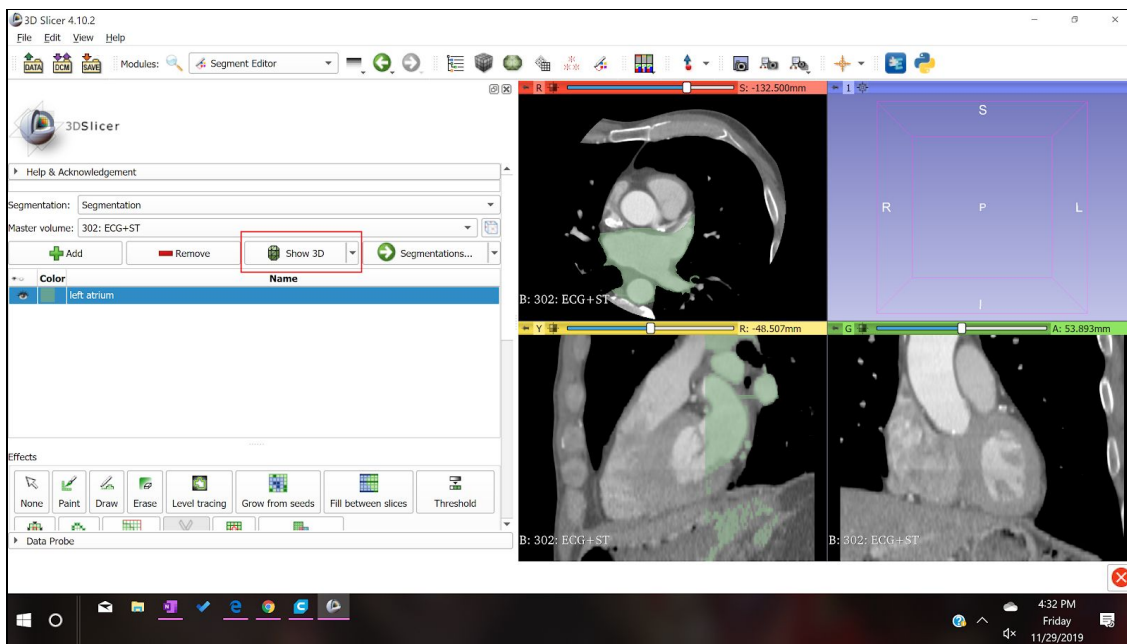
3D Slicer 4.10.2

File Edit View Help

DATA DCM SAVE Modules: Segment Editor

3DSlicer

Help & Acknowledgement

Segmentation: Segmentation

Master volume: 302: ECG+ST

Add Remove Show 3D Segmentations...

Color Name

left atrium

Effects

None Paint Draw Erase Level tracing Grow from seeds Fill between slices Threshold

Data Probe

R S: -132.500mm

1

S

R P L

I

B: 302: ECG+ST

Y R: -48.507mm

G A: 53.893mm

B: 302: ECG+ST

B: 302: ECG+ST

4:32 PM
Friday
11/29/2019